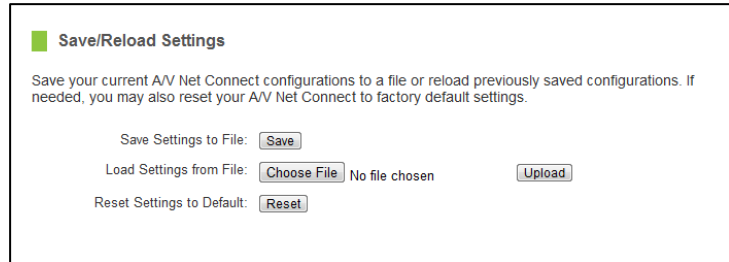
Save/Reload Settings

Save your current A/V Net Connect configurations to a file or reload previously saved configurations. If needed, you may also reset your A/V Net Connect to factory default settings.

Save Settings to File: Save

Load Settings from File: Choose File No file chosen Upload

Reset Settings to Default: Reset